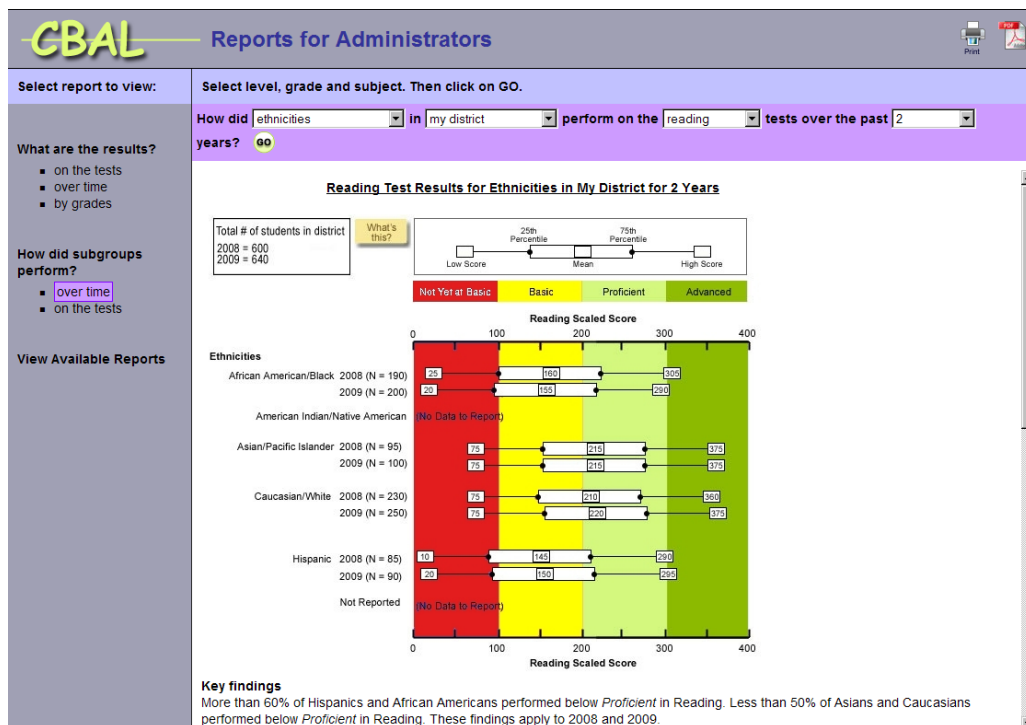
CBAL Reports for Administrators

Print PDF

Select report to view:

Select level, grade and subject. Then click on GO.

How did ethnicities in my district perform on the reading tests over the past 2 years? GO

What are the results?
- on the tests
- over time
- by grades

How did subgroups perform?
- over time
- on the tests

View Available Reports

Reading Test Results for Ethnicities in My District for 2 Years

Total # of students in district
2008 = 600
2009 = 640

What's this?

Low Score 25th Percentile Mean 75th Percentile High Score

Not Yet at Basic | Basic | Proficient | Advanced

Reading Scaled Score
0 100 200 300 400

Ethnicities

African American/Black 2008 (N = 190) 25 160 305
2009 (N = 200) 20 155 290

American Indian/Native American (No Data to Report)

Asian/Pacific Islander 2008 (N = 95) 75 215 375
2009 (N = 100) 75 215 375

Caucasian/White 2008 (N = 230) 75 210 360
2009 (N = 250) 75 220 375

Hispanic 2008 (N = 85) 10 145 290
2009 (N = 90) 20 150 295

Not Reported (No Data to Report)

0 100 200 300 400
Reading Scaled Score

Key findings
More than 60% of Hispanics and African Americans performed below *Proficient* in Reading. Less than 50% of Asians and Caucasians performed below *Proficient* in Reading. These findings apply to 2008 and 2009.